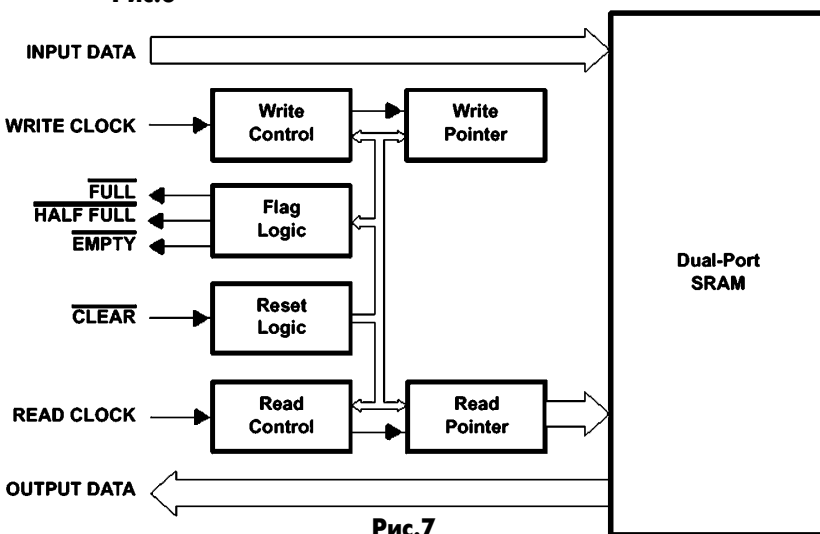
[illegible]

INPUT DATA

WRITE CLOCK

Write Control

Write Pointer

$\overline{\text{FULL}}$

$\overline{\text{HALF FULL}}$

$\overline{\text{EMPTY}}$

Flag Logic

$\overline{\text{CLEAR}}$

Reset Logic

Dual-Port SRAM

READ CLOCK

Read Control

Read Pointer

OUTPUT DATA

Рис.7